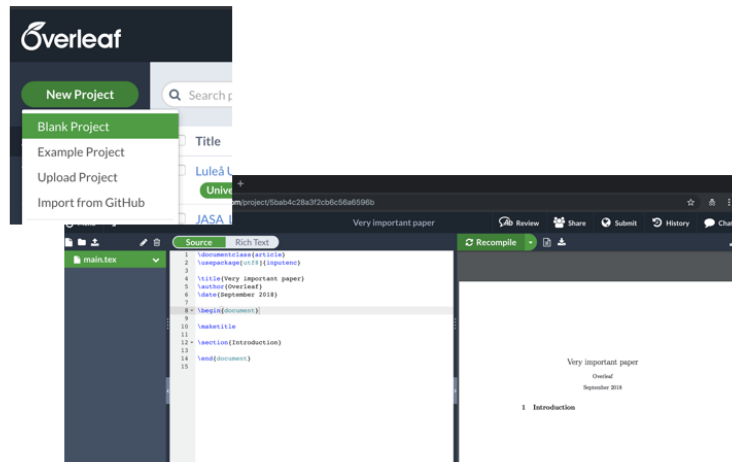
Overleaf

New Project

Search p

Blank Project

Example Project

Upload Project

Import from GitHub

Title

Luleå U

Unive

JASA

+

om/project/5bab4c28a3f2cb6c56a6596b

Very important paper

Review

Share

Submit

History

Cha

main.tex

Source

Rich Text

Recompile

1 \documentclass{article}
2 \usepackage[utf8]{inputenc}
3
4 \title{Very important paper}
5 \author{Overleaf}
6 \date{September 2018}
7
8 \begin{document}
9
10 \maketitle
11
12 \section{Introduction}
13
14 \end{document}
15

Very important paper

Overleaf

September 2018

1 Introduction